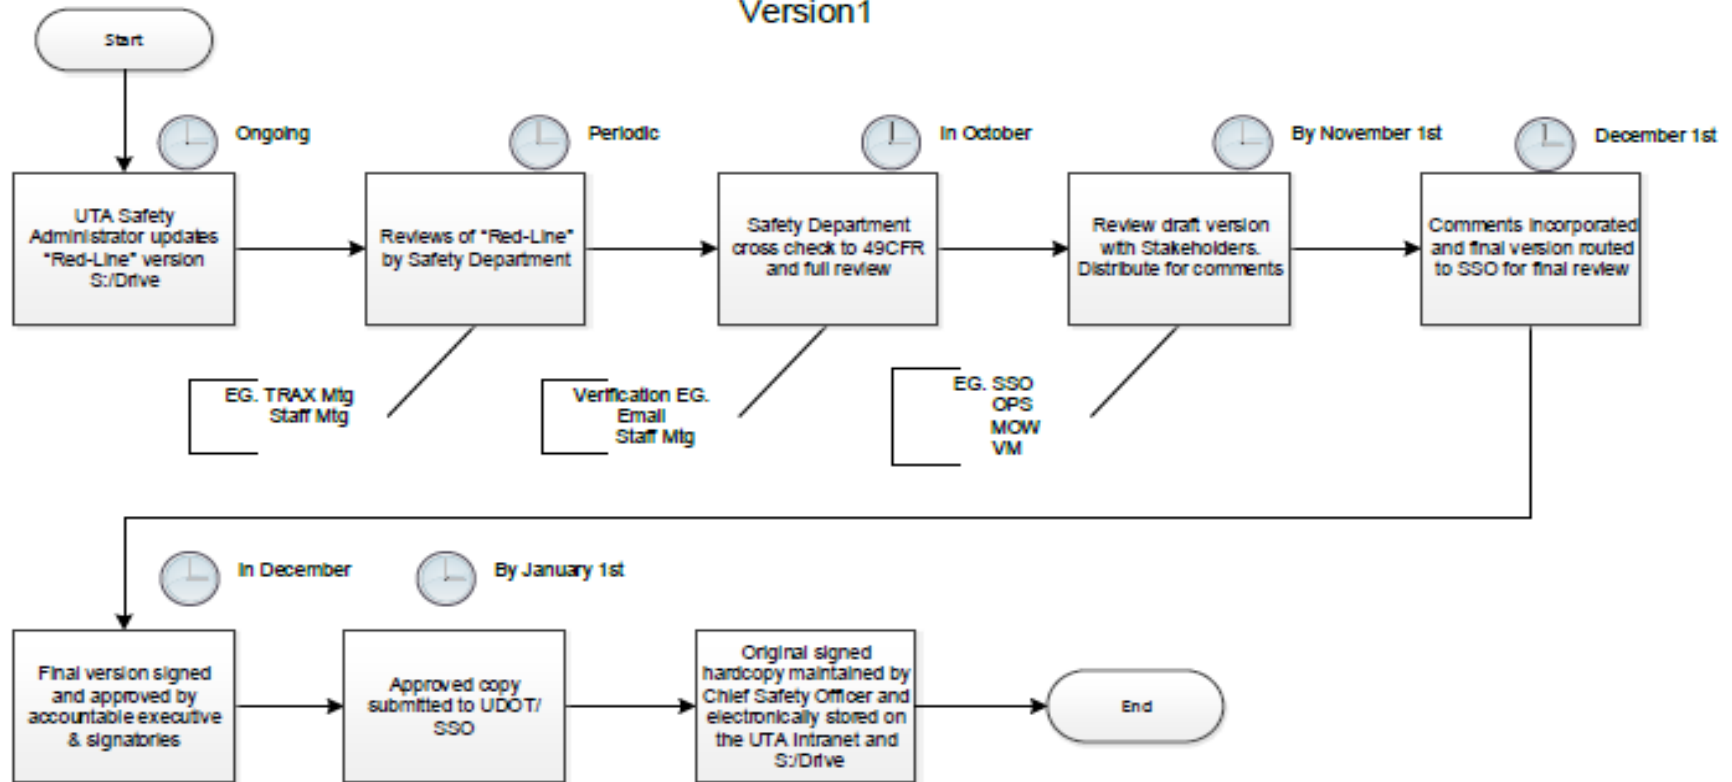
Version1

Start

Ongoing

UTA Safety Administrator updates "Red-Line" version S:/Drive

Periodic

Reviews of "Red-Line" by Safety Department

EG. TRAX Mtg
Staff Mtg

In October

Safety Department cross check to 49CFR and full review

Verification EG.
Email
Staff Mtg

By November 1st

Review draft version with Stakeholders. Distribute for comments

EG. SSO
OPS
MOW
VM

December 1st

Comments incorporated and final version routed to SSO for final review

In December

Final version signed and approved by accountable executive & signatories

By January 1st

Approved copy submitted to UDOT/ SSO

Original signed hardcopy maintained by Chief Safety Officer and electronically stored on the UTA Intranet and S:/Drive

End